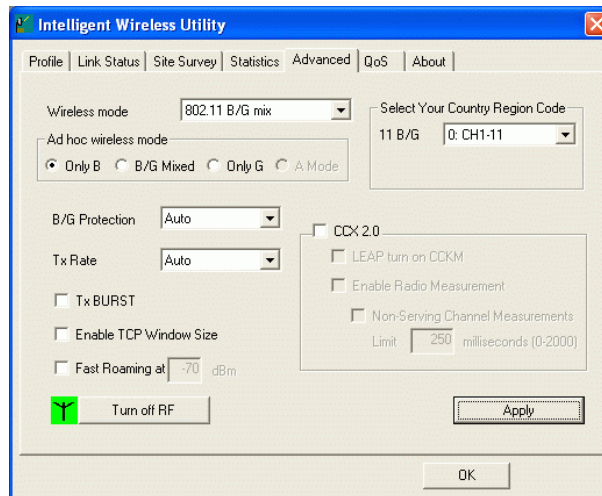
Intelligent Wireless Utility

Profile | Link Status | Site Survey | Statistics | Advanced | QoS | About

Wireless mode 802.11 B/G mix

Ad hoc wireless mode

Only B B/G Mixed Only G A Mode

Select Your Country Region Code

11 B/G 0: CH1-11

B/G Protection Auto

Tx Rate Auto

Tx BURST

Enable TCP Window Size

Fast Roaming at -70 dBm

CCX 2.0

LEAP turn on CCKM

Enable Radio Measurement

Non-Serving Channel Measurements

Limit 250 milliseconds (0-2000)

Turn off RF

Apply

OK